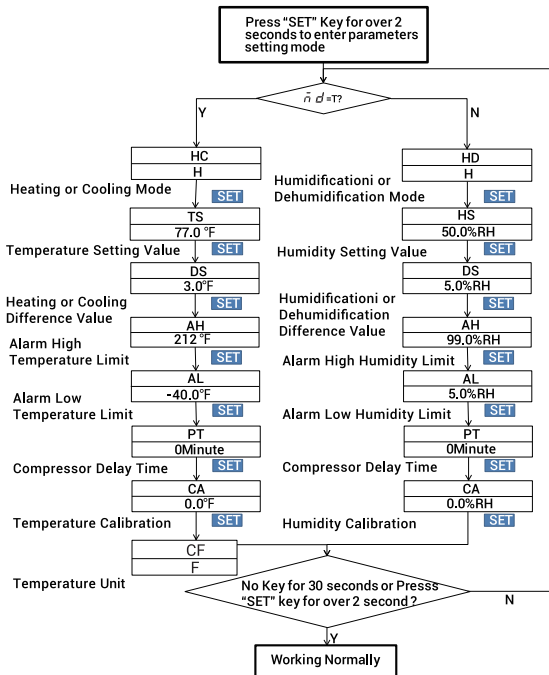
Press "SET" Key for over 2 seconds to enter parameters setting mode

$\bar{n}$ $d$ =T?

Y

N

HC
H

Heating or Cooling Mode

SET

TS
77.0 °F

Temperature Setting Value

SET

DS
3.0°F

Heating or Cooling Difference Value

SET

AH
212 °F

Alarm High Temperature Limit

SET

AL
-40.0°F

Alarm Low Temperature Limit

SET

PT
0Minute

Compressor Delay Time

SET

CA
0.0°F

Temperature Calibration

SET

CF
F

Temperature Unit

HD
H

Humidificationi or Dehumidification Mode

SET

HS
50.0%RH

Humidity Setting Value

SET

DS
5.0%RH

Humidificationi or Dehumidification Difference Value

SET

AH
99.0%RH

Alarm High Humidity Limit

SET

AL
5.0%RH

Alarm Low Humidity Limit

SET

PT
0Minute

Compressor Delay Time

SET

CA
0.0%RH

Humidity Calibration

SET

No Key for 30 seconds or Presss "SET" key for over 2 second ?

N

Y

Working Normally